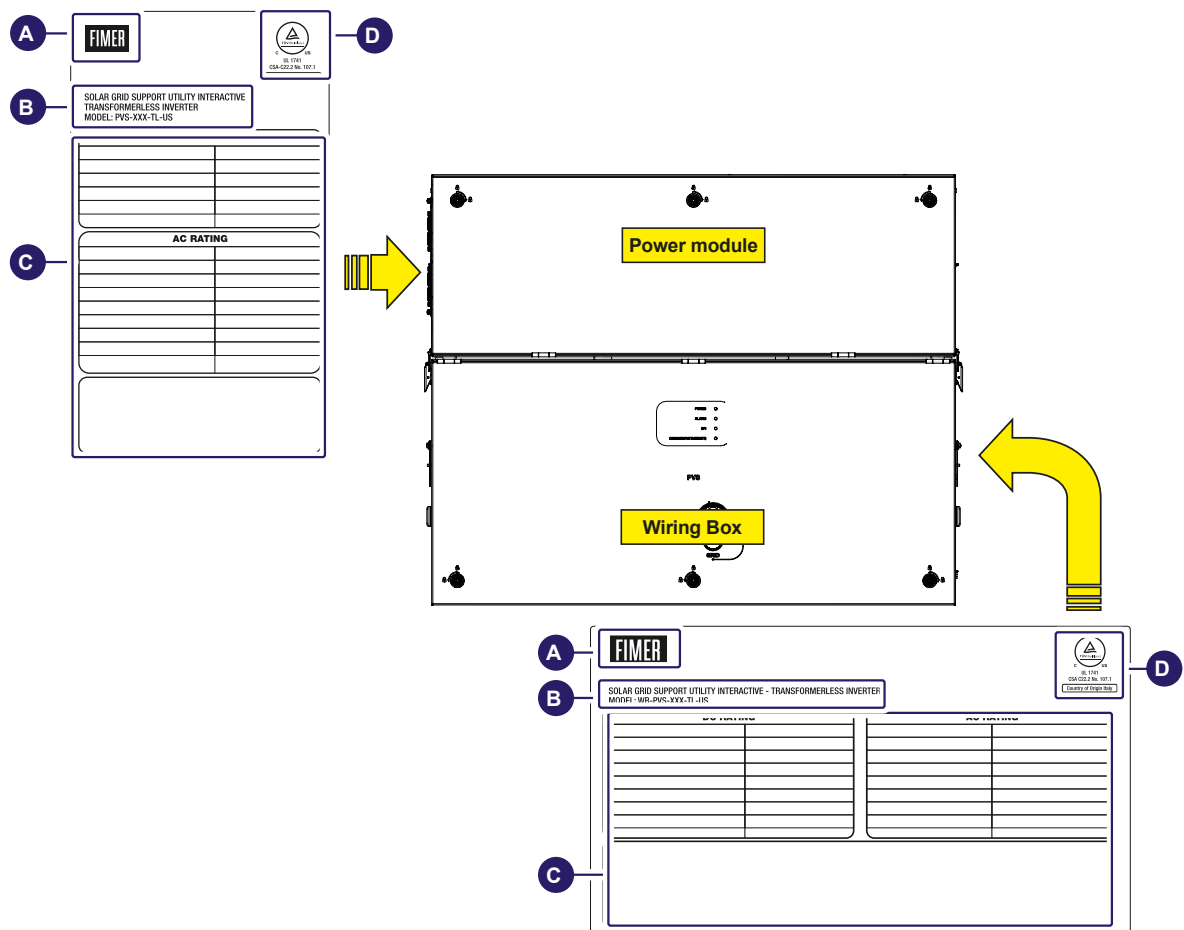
A
FIMER
D
C US
UL 1741
CSA-C22.2 No. 107.1
B
SOLAR GRID SUPPORT UTILITY INTERACTIVE TRANSFORMERLESS INVERTER
MODEL: PVS-XXX-TL-US
C
AC RATING
Power module
PVS
Wiring Box
A
FIMER
B
SOLAR GRID SUPPORT UTILITY INTERACTIVE - TRANSFORMERLESS INVERTER
MODEL: WB-PVS-XXX-TL-US
DC RATING
AC RATING
C
UL 1741
CSA C22.2 No. 107.1
Country of Origin Italy
D